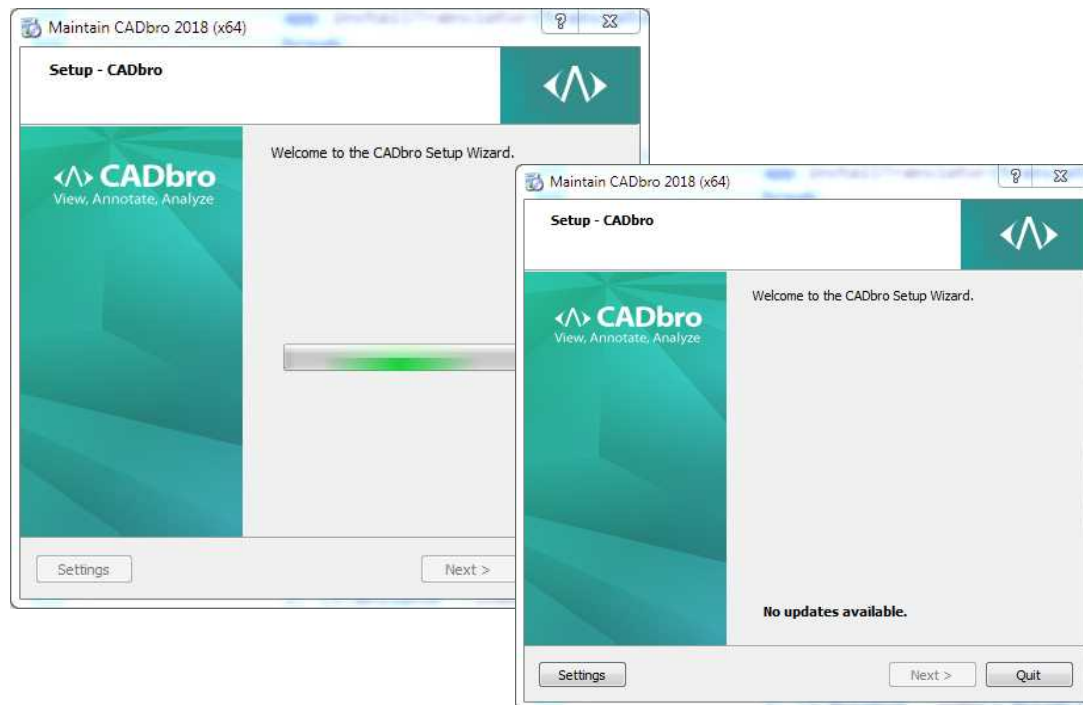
Maintain CADbro 2018 (x64)

?

Setup - CADbro

‹/\› CADbro
View, Annotate, Analyze

Welcome to the CADbro Setup Wizard.

Settings

Next >

Maintain CADbro 2018 (x64)

?

Setup - CADbro

‹/\› CADbro
View, Annotate, Analyze

Welcome to the CADbro Setup Wizard.

No updates available.

Settings

Next >

Quit